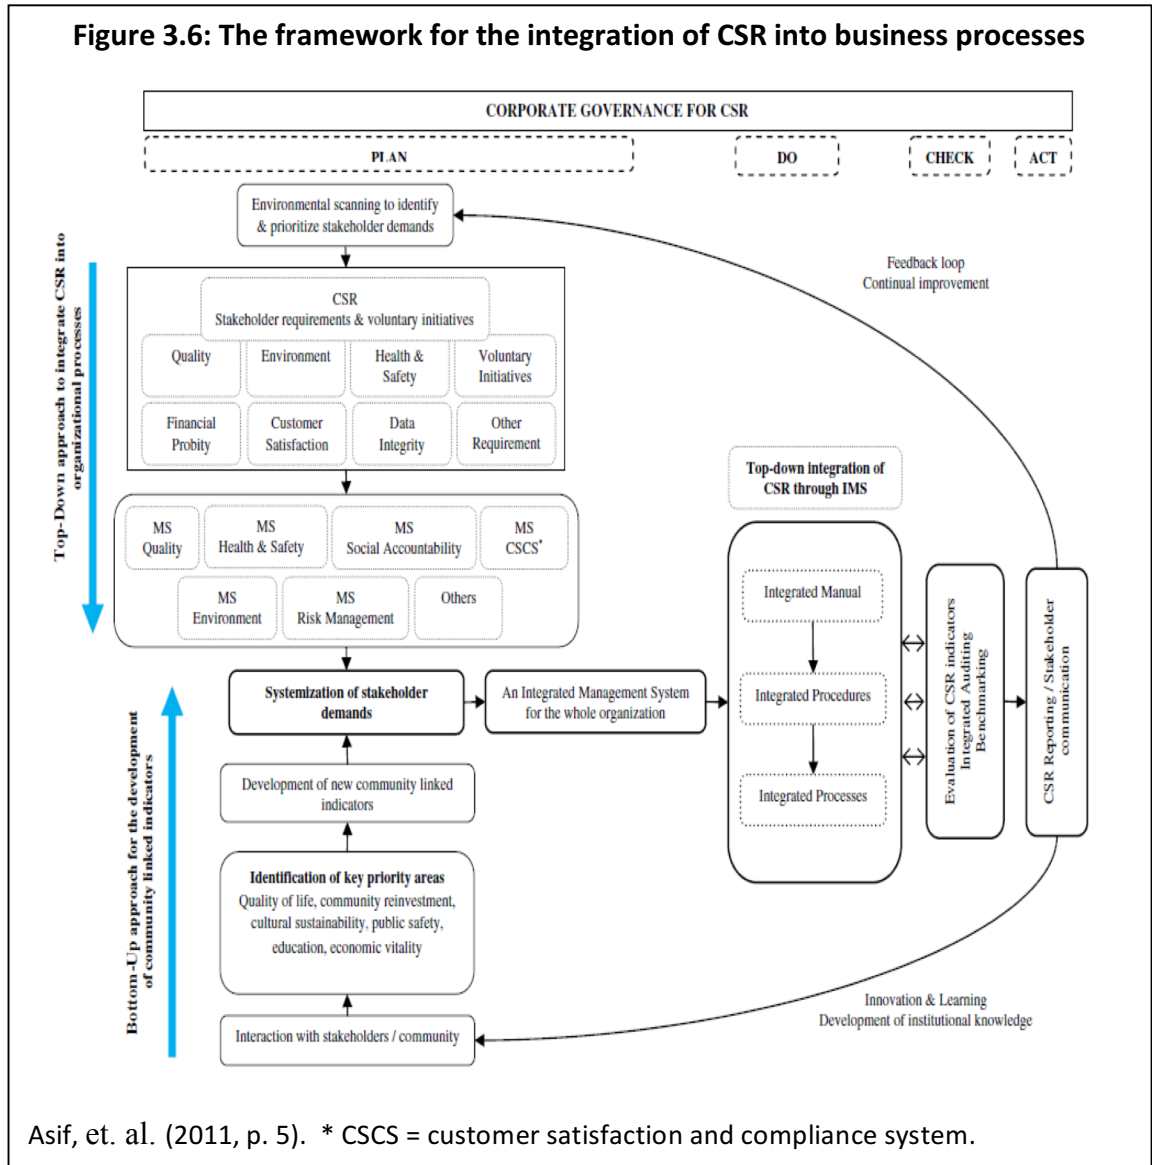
Figure 3.6: The framework for the integration of CSR into business processes

CORPORATE GOVERNANCE FOR CSR

PLAN

DO

CHECK

ACT

Top-Down approach to integrate CSR into organizational processes

Environmental scanning to identify & prioritize stakeholder demands

Feedback loop
Continual improvement

CSR
Stakeholder requirements & voluntary initiatives

Quality

Environment

Health & Safety

Voluntary Initiatives

Financial Probity

Customer Satisfaction

Data Integrity

Other Requirement

Top-down integration of CSR through IMS

MS Quality

MS Health & Safety

MS Social Accountability

MS CSCS*

MS Environment

MS Risk Management

Others

Integrated Manual

Integrated Procedures

Integrated Processes

Evaluation of CSR indicators
Integrated Auditing
Benchmarking

CSR Reporting / Stakeholder communication

Systemization of stakeholder demands

An Integrated Management System for the whole organization

Bottom-Up approach for the development of community linked indicators

Development of new community linked indicators

Identification of key priority areas
Quality of life, community reinvestment, cultural sustainability, public safety, education, economic vitality

Innovation & Learning
Development of institutional knowledge

Interaction with stakeholders / community

Asif, et. al. (2011, p. 5). * CSCS = customer satisfaction and compliance system.